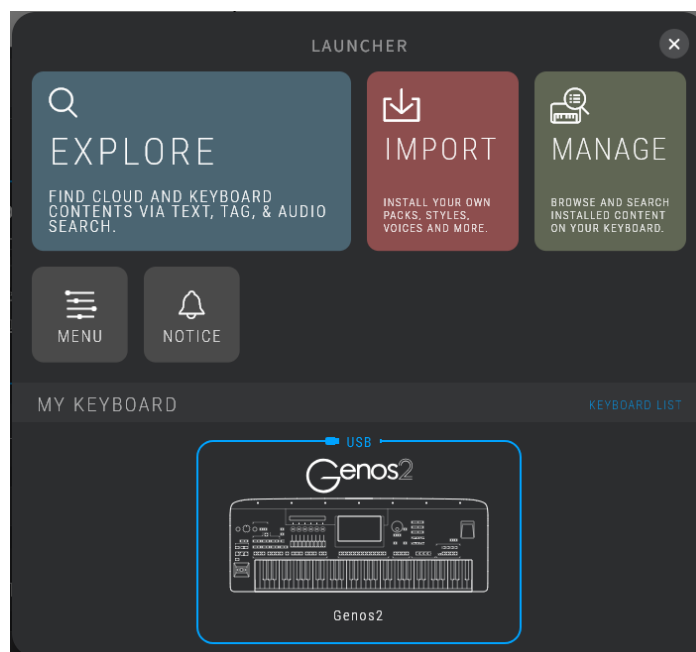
LAUNCHER

EXPLORE

FIND CLOUD AND KEYBOARD CONTENTS VIA TEXT, TAG, & AUDIO SEARCH.

IMPORT

INSTALL YOUR OWN PACKS, STYLES, VOICES AND MORE.

MANAGE

BROWSE AND SEARCH INSTALLED CONTENT ON YOUR KEYBOARD.

MENU

NOTICE

MY KEYBOARD

KEYBOARD LIST

USB

Genos2

Genos2